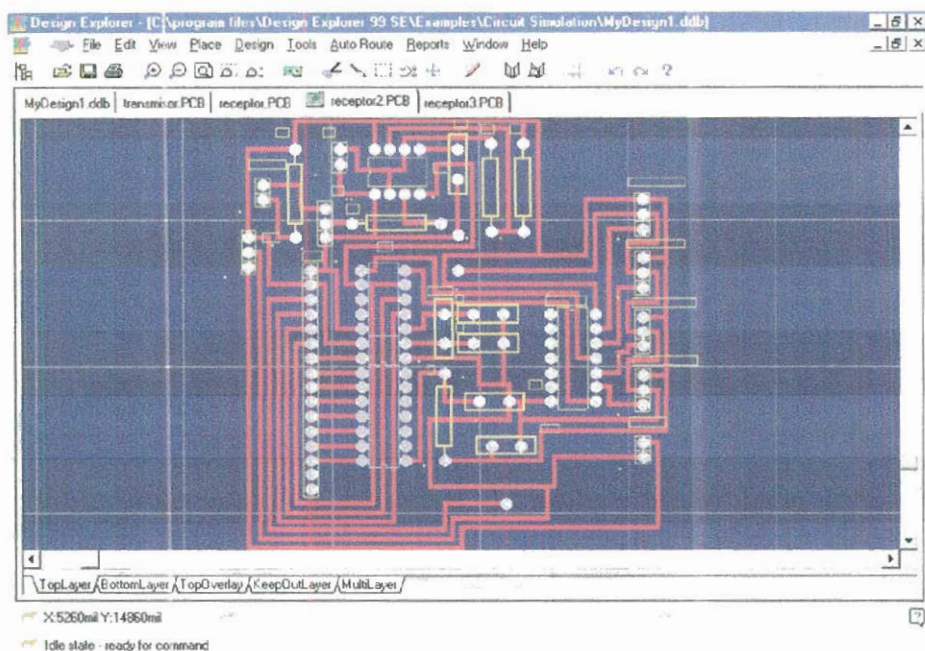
Design Explorer - [C:\program files\Design Explorer 99 SE\Examples\Circuit Simulation\MyDesign1.ddb]

File Edit View Place Design Tools Auto Route Reports Window Help

MyDesign1.ddb | transmisor.PCB | receptor.PCB | receptor2.PCB | receptor3.PCB

TopLayer BottomLayer TopOverlay KeepOutLayer MultiLayer

X:5260mil Y:14860mil

Idle state - ready for command